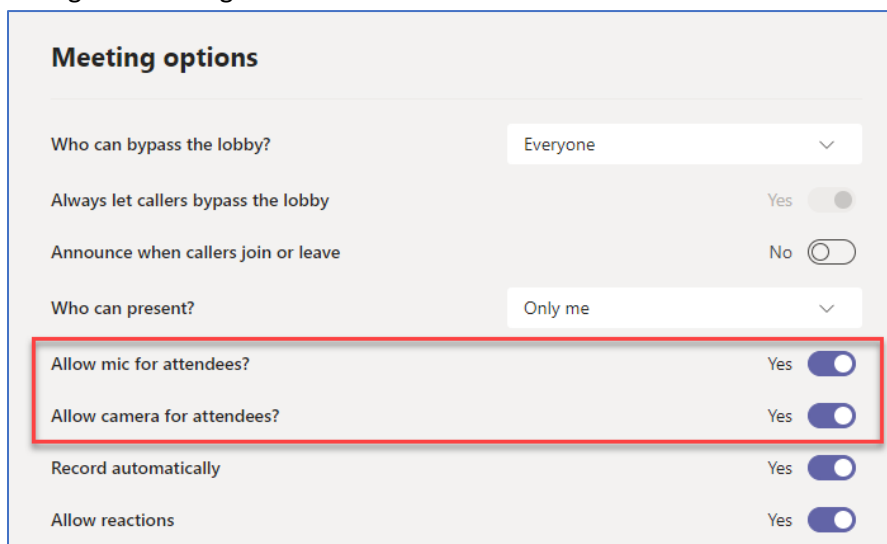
Meeting options

Who can bypass the lobby? Everyone

Always let callers bypass the lobby Yes

Announce when callers join or leave No

Who can present? Only me

Allow mic for attendees? Yes

Allow camera for attendees? Yes

Record automatically Yes

Allow reactions Yes